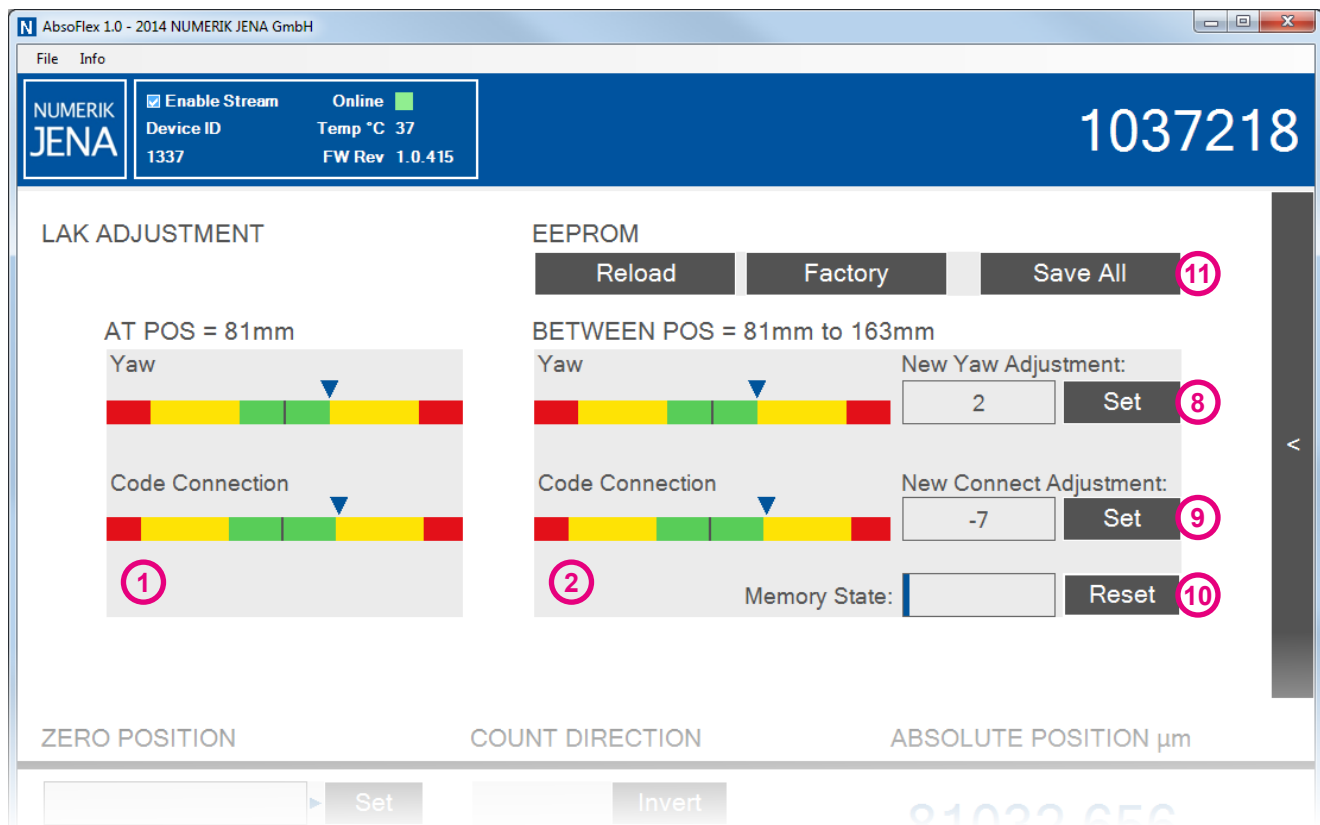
N AbsoFlex 1.0 - 2014 NUMERIK JENA GmbH

File Info

NUMERIK JENA

Enable Stream Online
Device ID Temp °C 37
1337 FW Rev 1.0.415

1037218

LAK ADJUSTMENT

EEPROM

Reload Factory Save All 11

AT POS = 81mm

Yaw

Code Connection

1

BETWEEN POS = 81mm to 163mm

Yaw

New Yaw Adjustment:

2 Set 8

Code Connection

New Connect Adjustment:

-7 Set 9

2

Memory State: Reset 10

<

ZERO POSITION COUNT DIRECTION ABSOLUTE POSITION µm

Set Invert

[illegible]